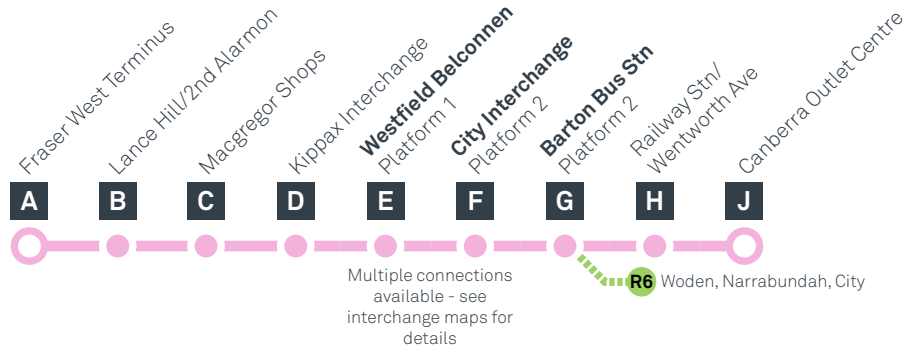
Fraser West Terminus

Lance Hill/2nd Alarmon

Macgregor Shops

Kippax Interchange

Westfield Belconnen
Platform 1

City Interchange
Platform 2

Barton Bus Stn
Platform 2

Railway Stn/
Wentworth Ave

Canberra Outlet Centre

A B C D E F G H J

Multiple connections available - see interchange maps for details

R6 Woden, Narrabundah, City